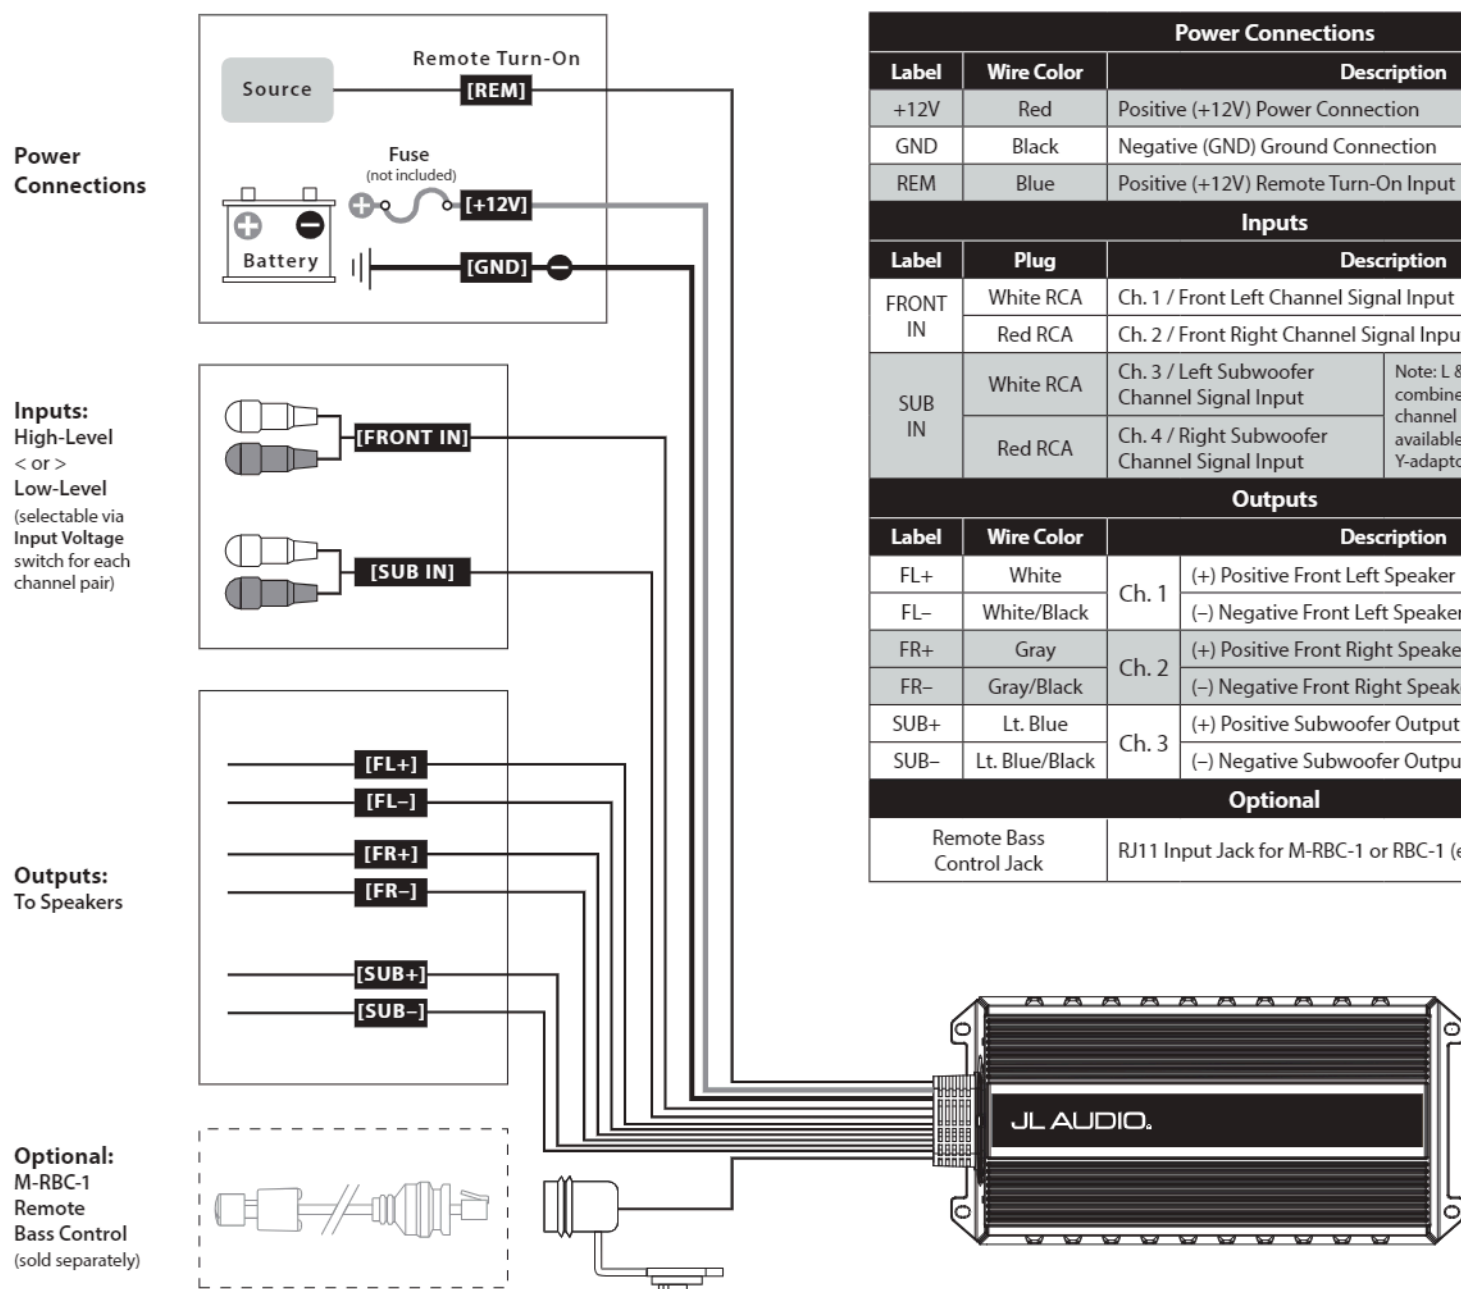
Power Connections

Source

Remote Turn-On

[REM]

Fuse
(not included)

[+12V]

Battery

[GND]

Inputs:
High-Level
< or >
Low-Level
(selectable via Input Voltage switch for each channel pair)

[FRONT IN]

[SUB IN]

Outputs:
To Speakers

[FL+]
[FL–]
[FR+]
[FR–]
[SUB+]
[SUB–]

Optional:
M-RBC-1
Remote
Bass Control
(sold separately)

| Power Connections | | |
|---|---|---|
| Label | Wire Color | Description |
| +12V | Red | Positive (+12V) Power Connection |
| GND | Black | Negative (GND) Ground Connection |
| REM | Blue | Positive (+12V) Remote Turn-On Input |

| Inputs | | | |
|---|---|---|---|
| Label | Plug | Description | |
| FRONT IN | White RCA | Ch. 1 / Front Left Channel Signal Input | |
| | Red RCA | Ch. 2 / Front Right Channel Signal Inpu | |
| SUB IN | White RCA | Ch. 3 / Left Subwoofer Channel Signal Input | Note: L & combine channel available Y-adapto |
| | Red RCA | Ch. 4 / Right Subwoofer Channel Signal Input | |

| Outputs | | | |
|---|---|---|---|
| Label | Wire Color | Description | |
| FL+ | White | Ch. 1 | (+) Positive Front Left Speaker |
| FL– | White/Black | | (–) Negative Front Left Speaker |
| FR+ | Gray | Ch. 2 | (+) Positive Front Right Speake |
| FR– | Gray/Black | | (–) Negative Front Right Speak |
| SUB+ | Lt. Blue | Ch. 3 | (+) Positive Subwoofer Output |
| SUB– | Lt. Blue/Black | | (–) Negative Subwoofer Outpu |

| Optional | |
|---|---|
| Remote Bass Control Jack | RJ11 Input Jack for M-RBC-1 or RBC-1 ( |

JL AUDIO.